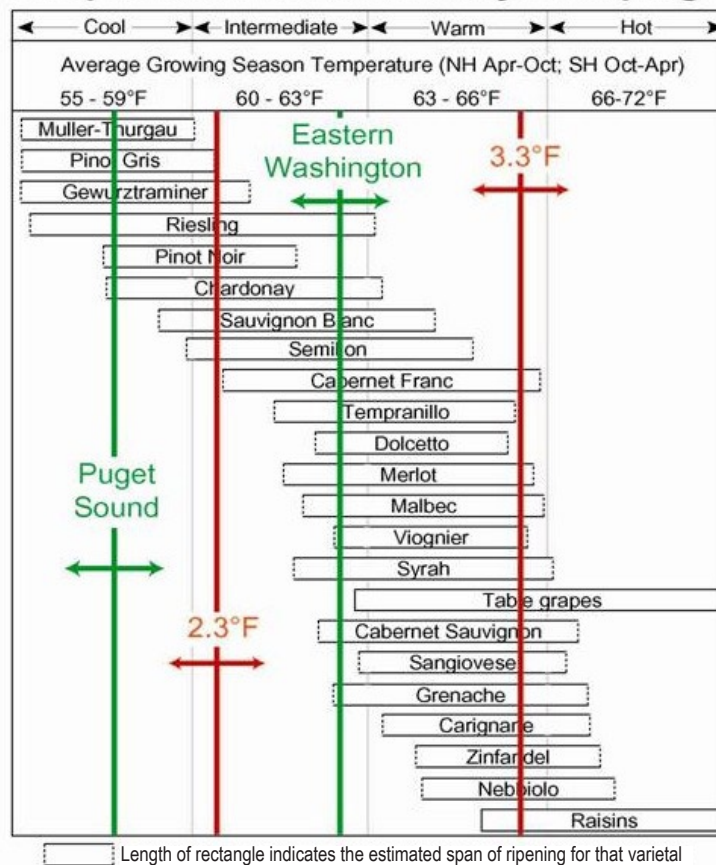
Cool
Intermediate
Warm
Hot

Average Growing Season Temperature (NH Apr-Oct; SH Oct-Apr)

55 - 59°F
60 - 63°F
63 - 66°F
66-72°F

Muller-Thurgau
Pinot Gris
Gewurztraminer
Riesling
Pinot Noir
Chardonay
Sauvignon Blanc
Semillon
Cabernet Franc
Tempranillo
Dolcetto
Merlot
Malbec
Viognier
Syrah
Table grapes
Cabernet Sauvignon
Sangiovese
Grenache
Carignane
Zinfandel
Nebbiolo
Raisins

Eastern Washington
3.3°F
Puget Sound
2.3°F

Length of rectangle indicates the estimated span of ripening for that varietal